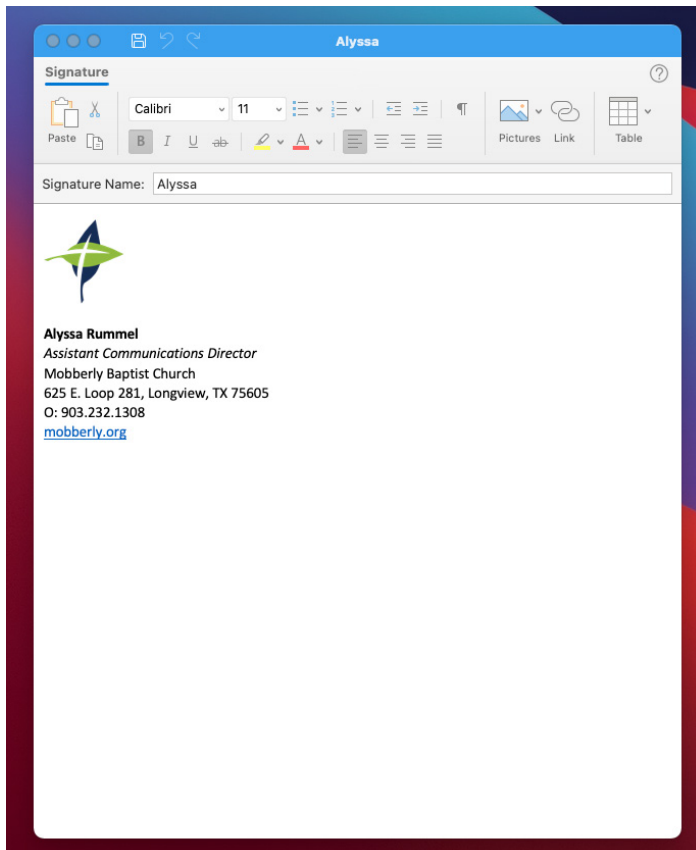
Alyssa

Signature

Paste

Calibri

11

B I U ab

Pictures Link

Table

Signature Name: Alyssa

**Alyssa Rummel**
*Assistant Communications Director*
Mobberly Baptist Church
625 E. Loop 281, Longview, TX 75605
O: 903.232.1308
mobberly.org